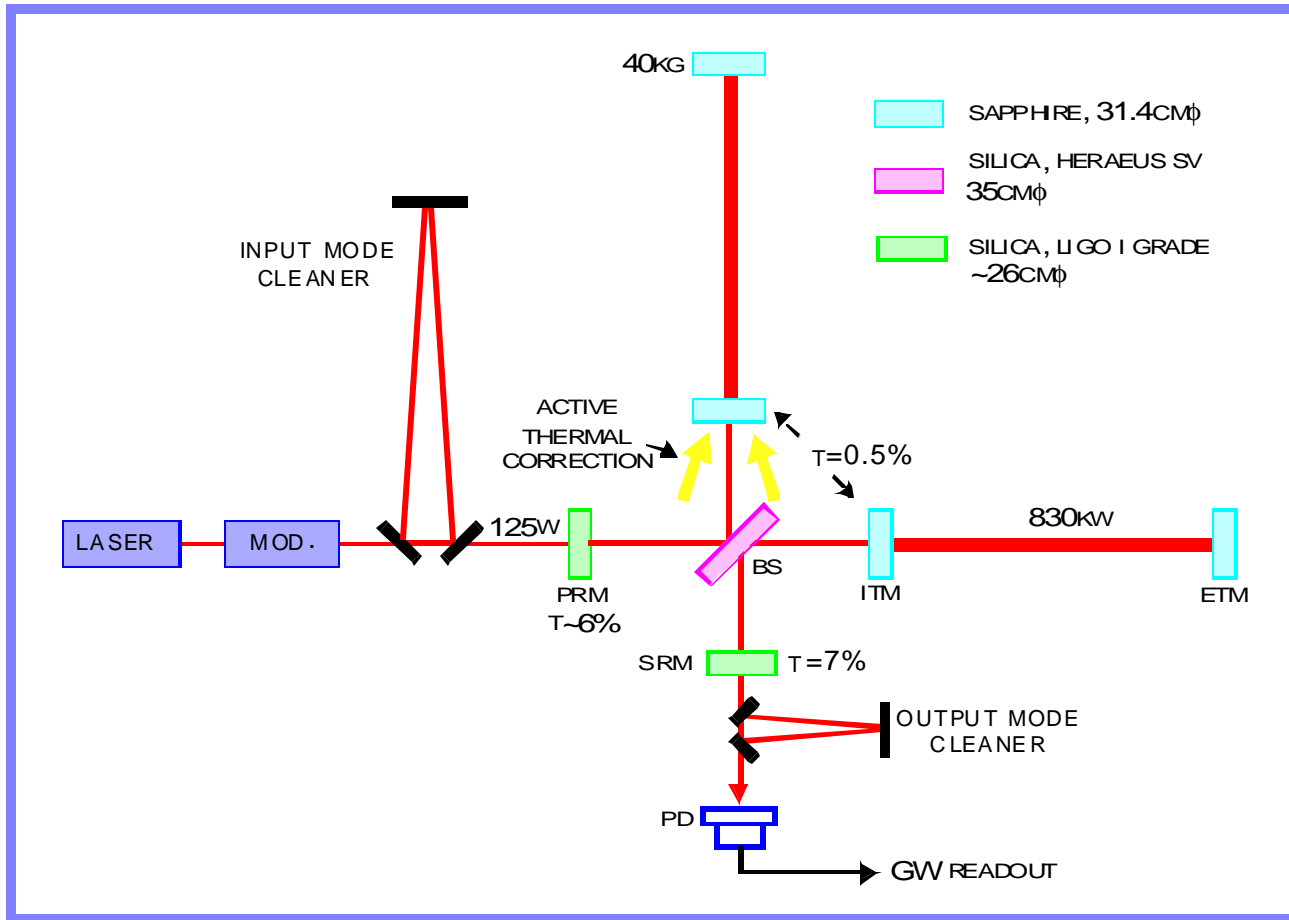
40KG

SAPPHIRE, 31.4CMϕ

SILICA, HERAEUS SV 35CMϕ

SILICA, LIGO I GRADE ~26CMϕ

INPUT MODE CLEANER

ACTIVE THERMAL CORRECTION

T=0.5%

LASER

MOD.

125W

830KW

PRM T~6%

BS

ITM

ETM

SRM

T=7%

OUTPUT MODE CLEANER

PD

GW READOUT